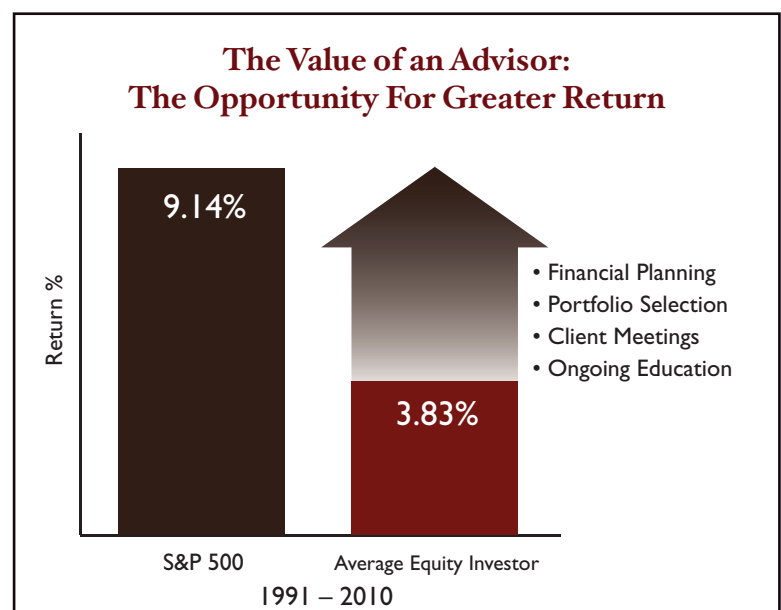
The Value of an Advisor:
The Opportunity For Greater Return

Return %

9.14%

3.83%

• Financial Planning
• Portfolio Selection
• Client Meetings
• Ongoing Education

S&P 500

Average Equity Investor

1991 – 2010